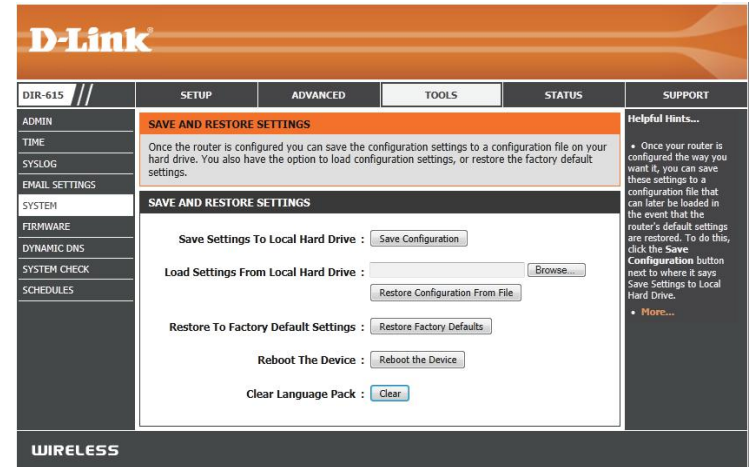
D-Link

DIR-615

SETUP | ADVANCED | TOOLS | STATUS | SUPPORT

ADMIN
TIME
SYSLOG
EMAIL SETTINGS
SYSTEM
FIRMWARE
DYNAMIC DNS
SYSTEM CHECK
SCHEDULES

SAVE AND RESTORE SETTINGS

Once the router is configured you can save the configuration settings to a configuration file on your hard drive. You also have the option to load configuration settings, or restore the factory default settings.

SAVE AND RESTORE SETTINGS

Save Settings To Local Hard Drive : Save Configuration

Load Settings From Local Hard Drive : Browse...

Restore Configuration From File

Restore To Factory Default Settings : Restore Factory Defaults

Reboot The Device : Reboot the Device

Clear Language Pack : Clear

Helpful Hints...

• Once your router is configured the way you want it, you can save these settings to a configuration file that can later be loaded in the event that the router's default settings are restored. To do this, click the Save Configuration button next to where it says Save Settings to Local Hard Drive.

• More...

WIRELESS